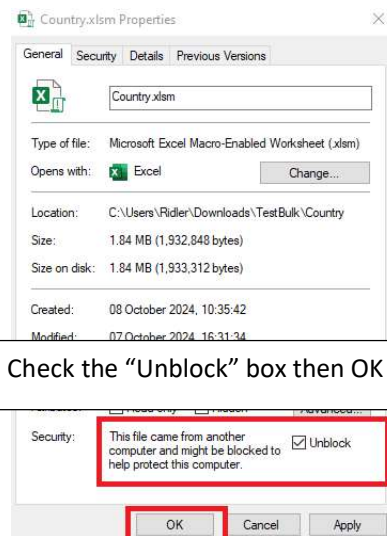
Country.xlsm Properties

General | Security | Details | Previous Versions

Country.xlsm

Type of file: Microsoft Excel Macro-Enabled Worksheet (.xlsm)

Opens with: Excel Change...

Location: C:\Users\Ridler\Downloads\TestBulk\Country

Size: 1.84 MB (1,932,848 bytes)

Size on disk: 1.84 MB (1,933,312 bytes)

Created: 08 October 2024, 10:35:42

Modified: 07 October 2024, 16:31:34

Check the “Unblock” box then OK

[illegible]

Security: This file came from another computer and might be blocked to help protect this computer.

Unblock

OK Cancel Apply